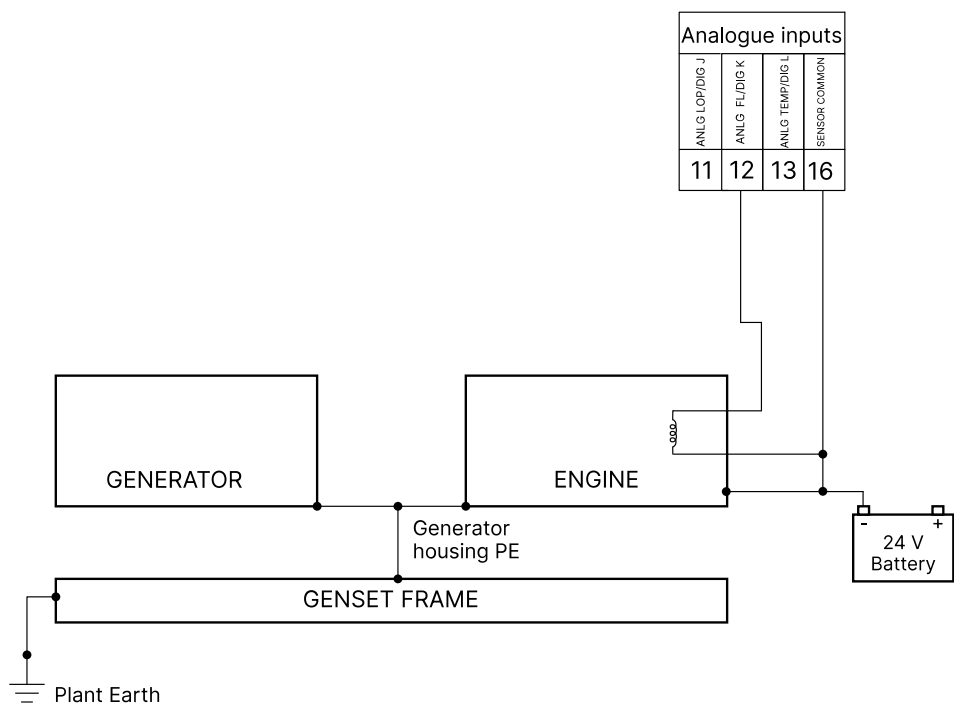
Analogue inputs

| ANLG LOP/DIG J | ANLG FL/DIG K | ANLG TEMP/DIG L | SENSOR COMMON |
|---|---|---|---|
| 11 | 12 | 13 | 16 |

GENERATOR

ENGINE

Generator housing PE

- +
24 V
Battery

GENSET FRAME

Plant Earth